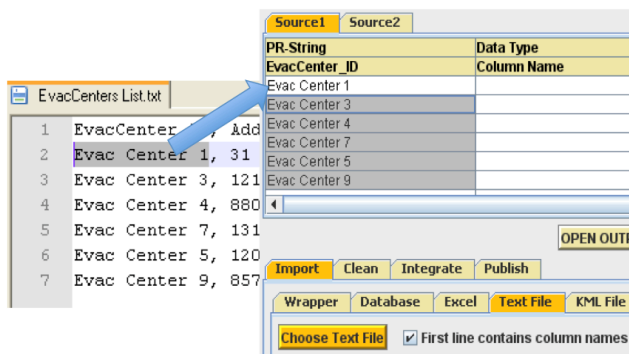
EvacCenters List.txt

1 EvacCenter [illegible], Add
2 Evac Center 1, 31
3 Evac Center 3, 121
4 Evac Center 4, 880
5 Evac Center 7, 131
6 Evac Center 5, 120
7 Evac Center 9, 857

Source1 Source2

| PR-String | Data Type |
|---|---|
| EvacCenter_ID | Column Name |
| Evac Center 1 | |
| Evac Center 3 | |
| Evac Center 4 | |
| Evac Center 7 | |
| Evac Center 5 | |
| Evac Center 9 | |

OPEN OUT

Import Clean Integrate Publish

Wrapper Database Excel Text File KML File

Choose Text File
First line contains column names